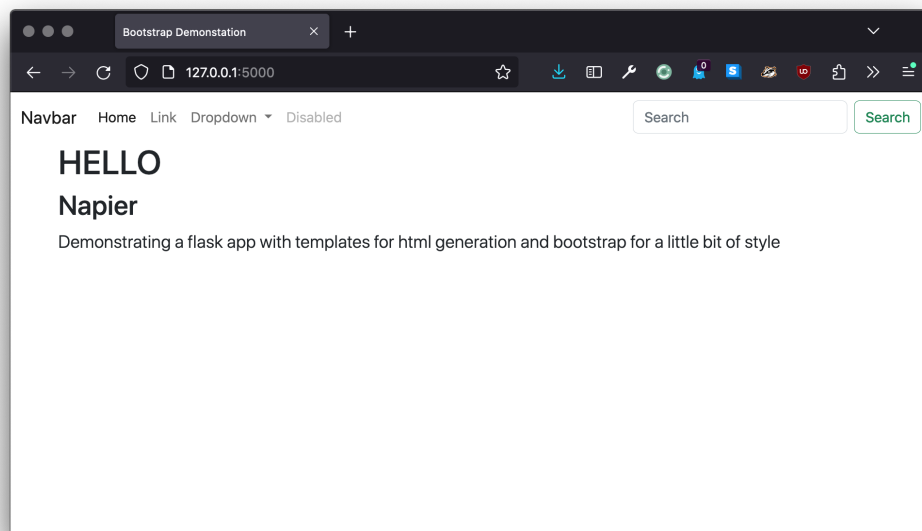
Bootstrap Demonstation

127.0.0.1:5000

0

S

Navbar Home Link Dropdown Disabled

Search

Search

HELLO

Napier

Demonstrating a flask app with templates for html generation and bootstrap for a little bit of style